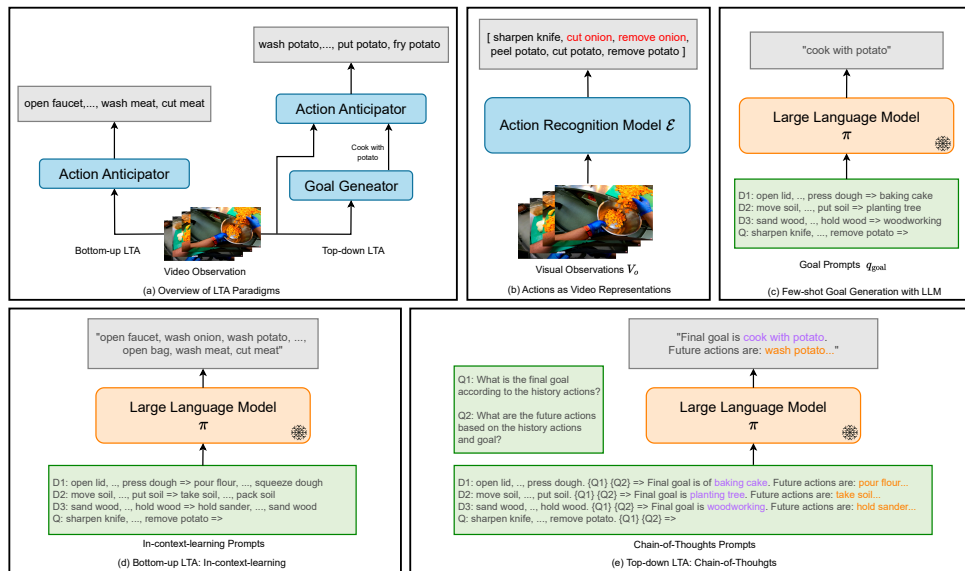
open faucet,..., wash meat, cut meat

Action Anticipator

Bottom-up LTA

wash potato,..., put potato, fry potato

Action Anticipator

Cook with potato

Goal Geneator

Top-down LTA

Video Observation

(a) Overview of LTA Paradigms

[ sharpen knife, cut onion, remove onion, peel potato, cut potato, remove potato ]

Action Recognition Model $\mathcal{E}$

Visual Observations $V_o$

(b) Actions as Video Representations

"cook with potato"

Large Language Model $\pi$

D1: open lid, .., press dough => baking cake
D2: move soil, .., put soil => planting tree
D3: sand wood, .., hold wood => woodworking
Q: sharpen knife, ..., remove potato =>

Goal Prompts $q_{\text{goal}}$

(c) Few-shot Goal Generation with LLM

"open faucet, wash onion, wash potato, ..., open bag, wash meat, cut meat"

Large Language Model $\pi$

D1: open lid, .., press dough => pour flour, ..., squeeze dough
D2: move soil, .., put soil => take soil, ..., pack soil
D3: sand wood, .., hold wood => hold sander, ..., sand wood
Q: sharpen knife, ..., remove potato =>

In-context-learning Prompts

(d) Bottom-up LTA: In-context-learning

"Final goal is cook with potato. Future actions are: wash potato..."

Q1: What is the final goal according to the history actions?

Q2: What are the future actions based on the history actions and goal?

Large Language Model $\pi$

D1: open lid, .., press dough. {Q1} {Q2} => Final goal is of baking cake. Future actions are: pour flour...
D2: move soil, .., put soil. {Q1} {Q2} => Final goal is planting tree. Future actions are: take soil...
D3: sand wood, .., hold wood. {Q1} {Q2} => Final goal is woodworking. Future actions are: hold sander...
Q: sharpen knife, ..., remove potato. {Q1} {Q2} =>

Chain-of-Thoughts Prompts

(e) Top-down LTA: Chain-of-Thouhgts